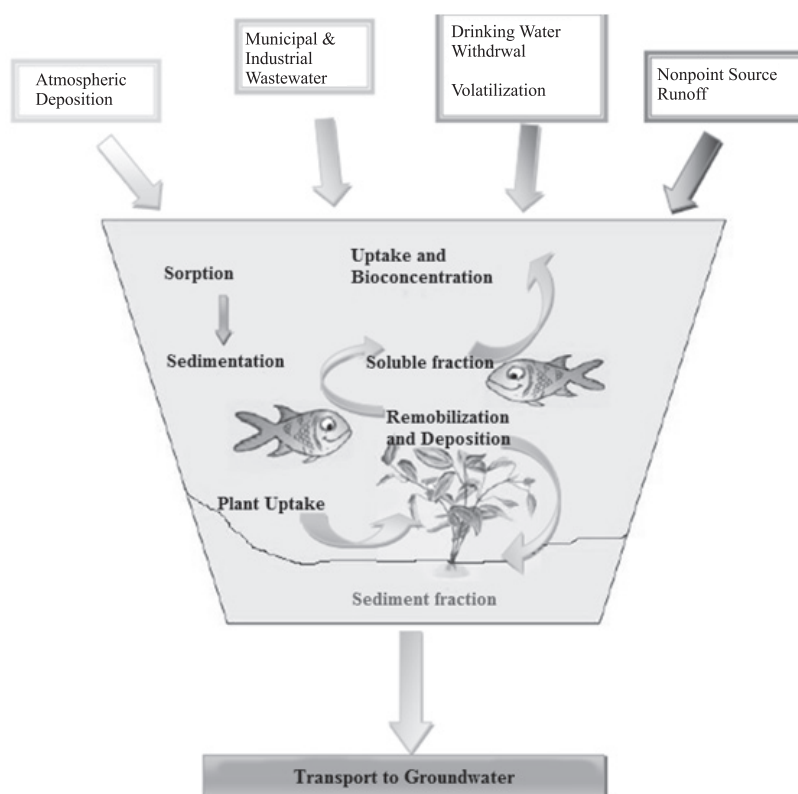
Atmospheric Deposition

Municipal & Industrial Wastewater

Drinking Water Withdrwal

Volatilization

Nonpoint Source Runoff

Uptake and Bioconcentration

Sorption

Sedimentation

Soluble fraction

Remobilization and Deposition

Plant Uptake

Sediment fraction

Transport to Groundwater